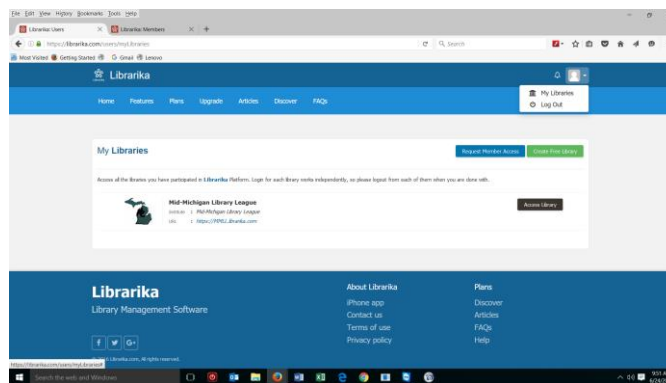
File Edit View History Bookmarks Tools Help

Librarika: Users | Librarika: Members

https://librarika.com/users/mylibraries

Search

Most Visited Getting Started Gmail Lenovo

Librarika

My Libraries
Log Out

Home Features Plans Upgrade Articles Discover FAQs

My Libraries

Request Member Access Create Free Library

Access all the libraries you have participated in Librarika Platform. Login for each library media independently, so please logout from each of them when you are done with.

Mid-Michigan Library League
Institute : Mid-Michigan Library League
URL : https://MMLL.librarika.com

Access Library

Librarika
Library Management Software

About Librarika
iPhone app
Contact us
Terms of use
Privacy policy

Plans
Discover
Articles
FAQs
Help

© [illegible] Librarika.com. All rights reserved.

https://librarika.com/users/myLibraries#

Search the web and Windows

9:53 AM
6/24/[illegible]